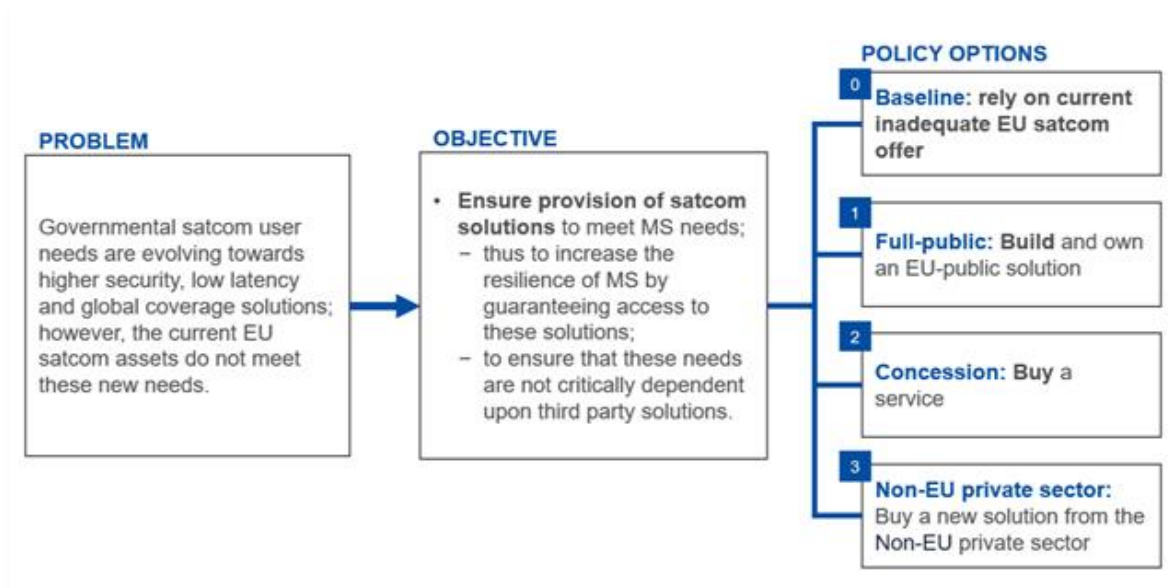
PROBLEM

Governmental satcom user needs are evolving towards higher security, low latency and global coverage solutions; however, the current EU satcom assets do not meet these new needs.

OBJECTIVE

• Ensure provision of satcom solutions to meet MS needs;
– thus to increase the resilience of MS by guaranteeing access to these solutions;
– to ensure that these needs are not critically dependent upon third party solutions.

POLICY OPTIONS

0
Baseline: rely on current inadequate EU satcom offer

1
Full-public: Build and own an EU-public solution

2
Concession: Buy a service

3
Non-EU private sector: Buy a new solution from the Non-EU private sector